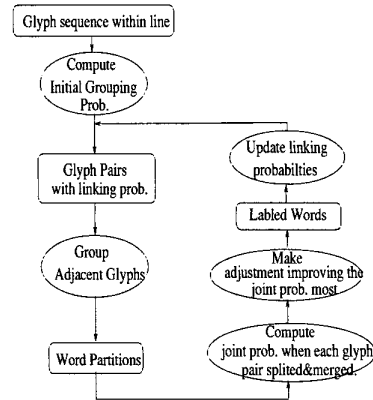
Glyph sequence within line

Compute Initial Grouping Prob.

Glyph Pairs with linking prob.

Group Adjacent Glyphs

Word Partitions

Compute joint prob. when each glyph pair splited&merged.

Make adjustment improving the joint prob. most

Labled Words

Update linking probabilties